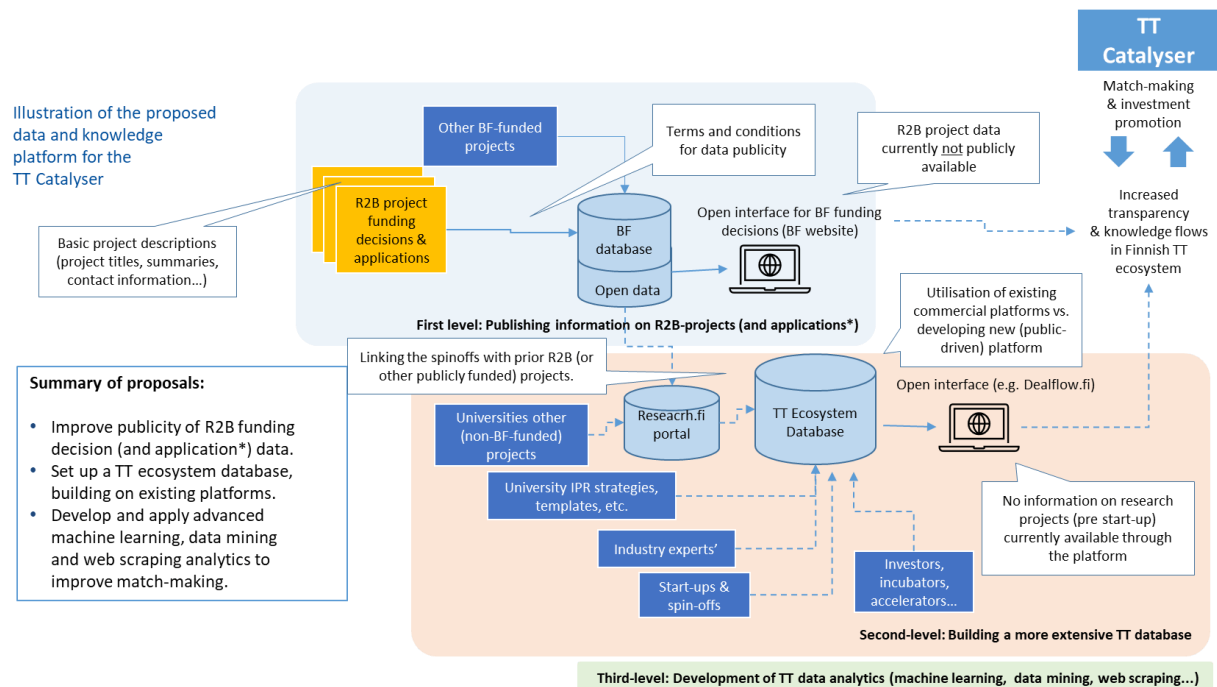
TT Catalyser

Match-making & investment promotion

Illustration of the proposed data and knowledge platform for the TT Catalyser

Other BF-funded projects

Terms and conditions for data publicity

R2B project data currently not publicly available

R2B project funding decisions & applications

BF database

Open data

Open interface for BF funding decisions (BF website)

Increased transparency & knowledge flows in Finnish TT ecosystem

Basic project descriptions (project titles, summaries, contact information...)

First level: Publishing information on R2B-projects (and applications*)

Utilisation of existing commercial platforms vs. developing new (public-driven) platform

Linking the spinoffs with prior R2B (or other publicly funded) projects.

Summary of proposals:

• Improve publicity of R2B funding decision (and application*) data.
• Set up a TT ecosystem database, building on existing platforms.
• Develop and apply advanced machine learning, data mining and web scraping analytics to improve match-making.

Universities other (non-BF-funded) projects

Reseacrh.fi portal

TT Ecosystem Database

Open interface (e.g. Dealflow.fi)

University IPR strategies, templates, etc.

No information on research projects (pre start-up) currently available through the platform

Industry experts'

Start-ups & spin-offs

Investors, incubators, accelerators...

Second-level: Building a more extensive TT database

Third-level: Development of TT data analytics (machine learning, data mining, web scraping...)